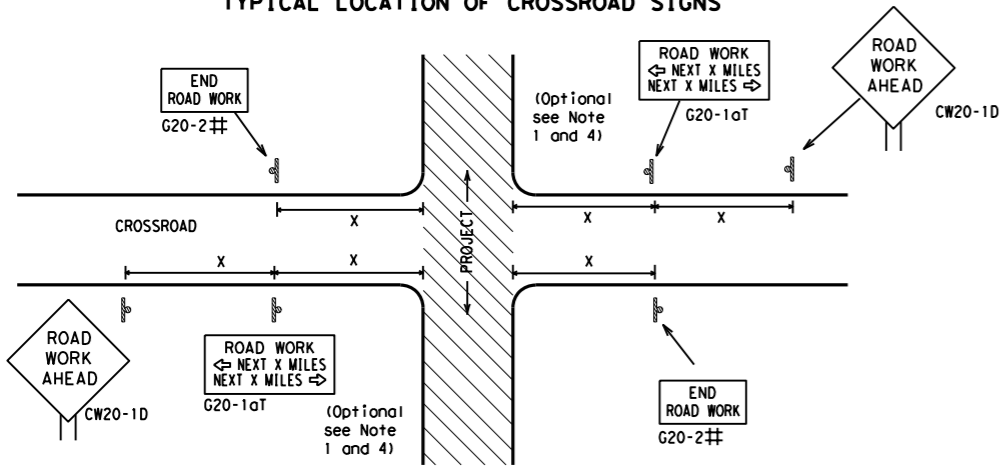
TYPICAL LOCATION OF CROSSROAD SIGNS

END ROAD WORK
G20-2#

(Optional see Note 1 and 4)

ROAD WORK
⇦ NEXT X MILES
NEXT X MILES ⇨
G20-1aT

ROAD WORK AHEAD
CW20-1D

X

X

X

CROSSROAD

PROJECT

X

X

X

ROAD WORK AHEAD
CW20-1D

ROAD WORK
⇦ NEXT X MILES
NEXT X MILES ⇨
G20-1aT

(Optional see Note 1 and 4)

END ROAD WORK
G20-2#